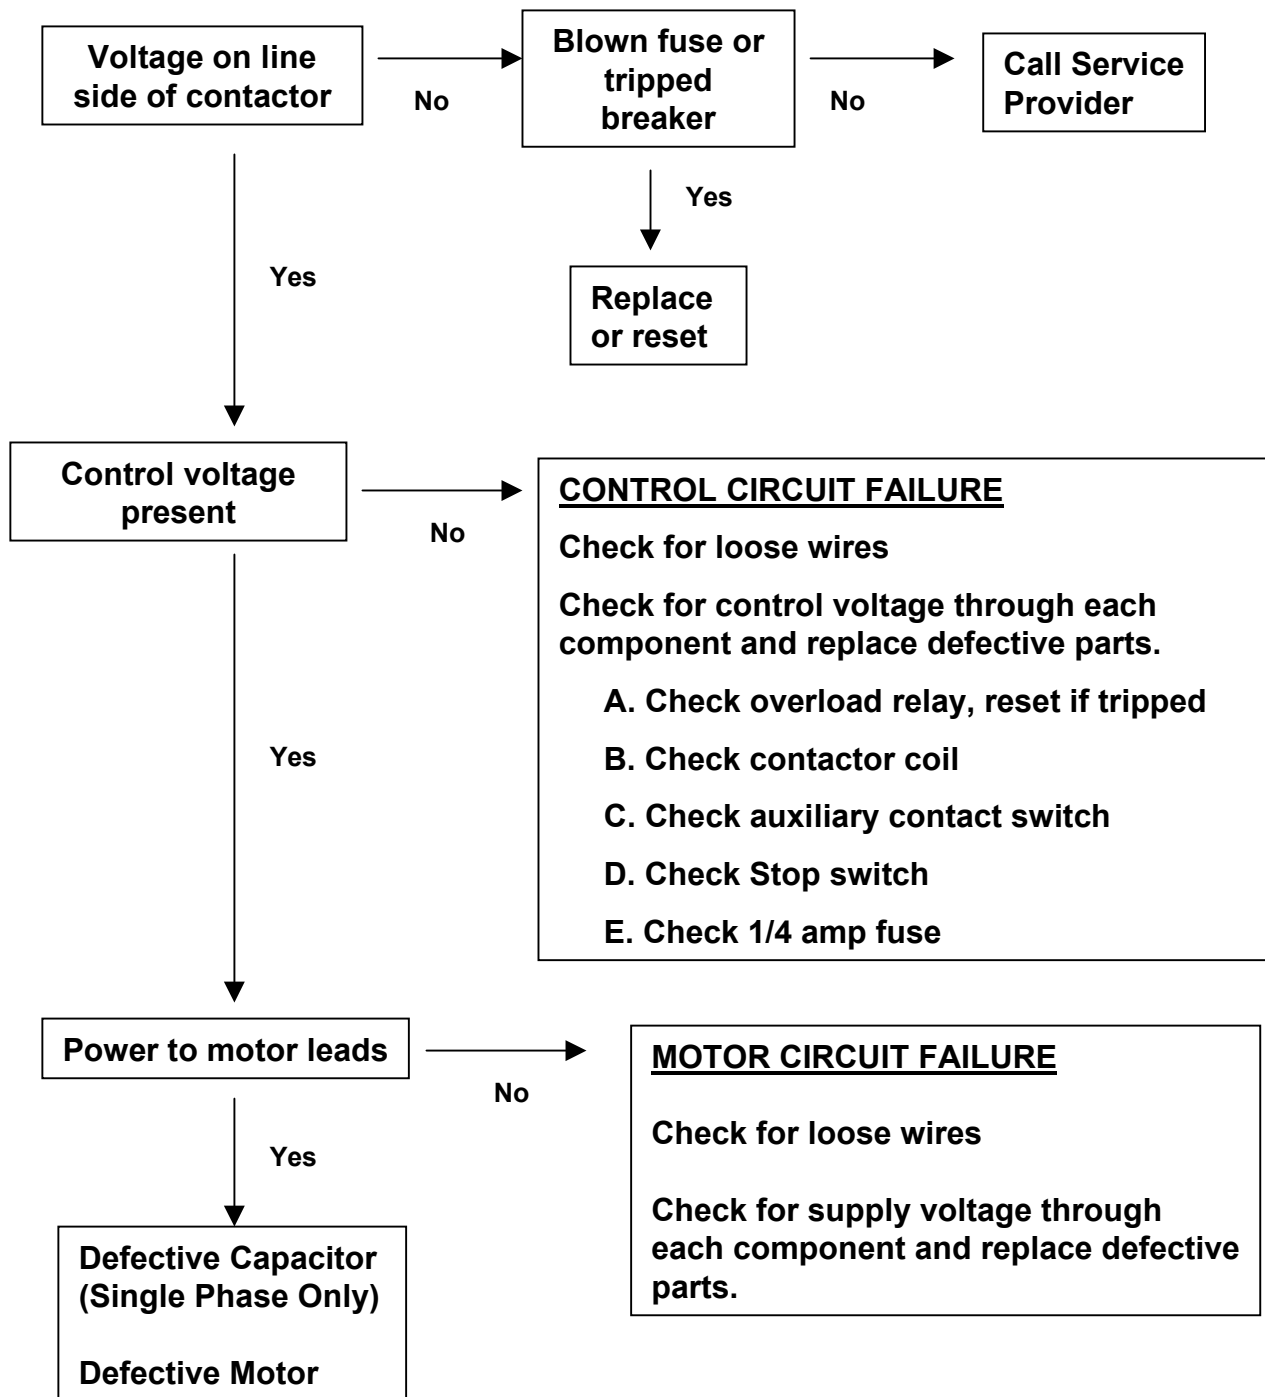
Voltage on line side of contactor

No

Blown fuse or tripped breaker

No

Call Service Provider

Yes

Replace or reset

Yes

Control voltage present

No

CONTROL CIRCUIT FAILURE

Check for loose wires

Check for control voltage through each component and replace defective parts.

A. Check overload relay, reset if tripped

B. Check contactor coil

C. Check auxiliary contact switch

D. Check Stop switch

E. Check 1/4 amp fuse

Yes

Power to motor leads

No

MOTOR CIRCUIT FAILURE

Check for loose wires

Check for supply voltage through each component and replace defective parts.

Yes

Defective Capacitor (Single Phase Only)

Defective Motor